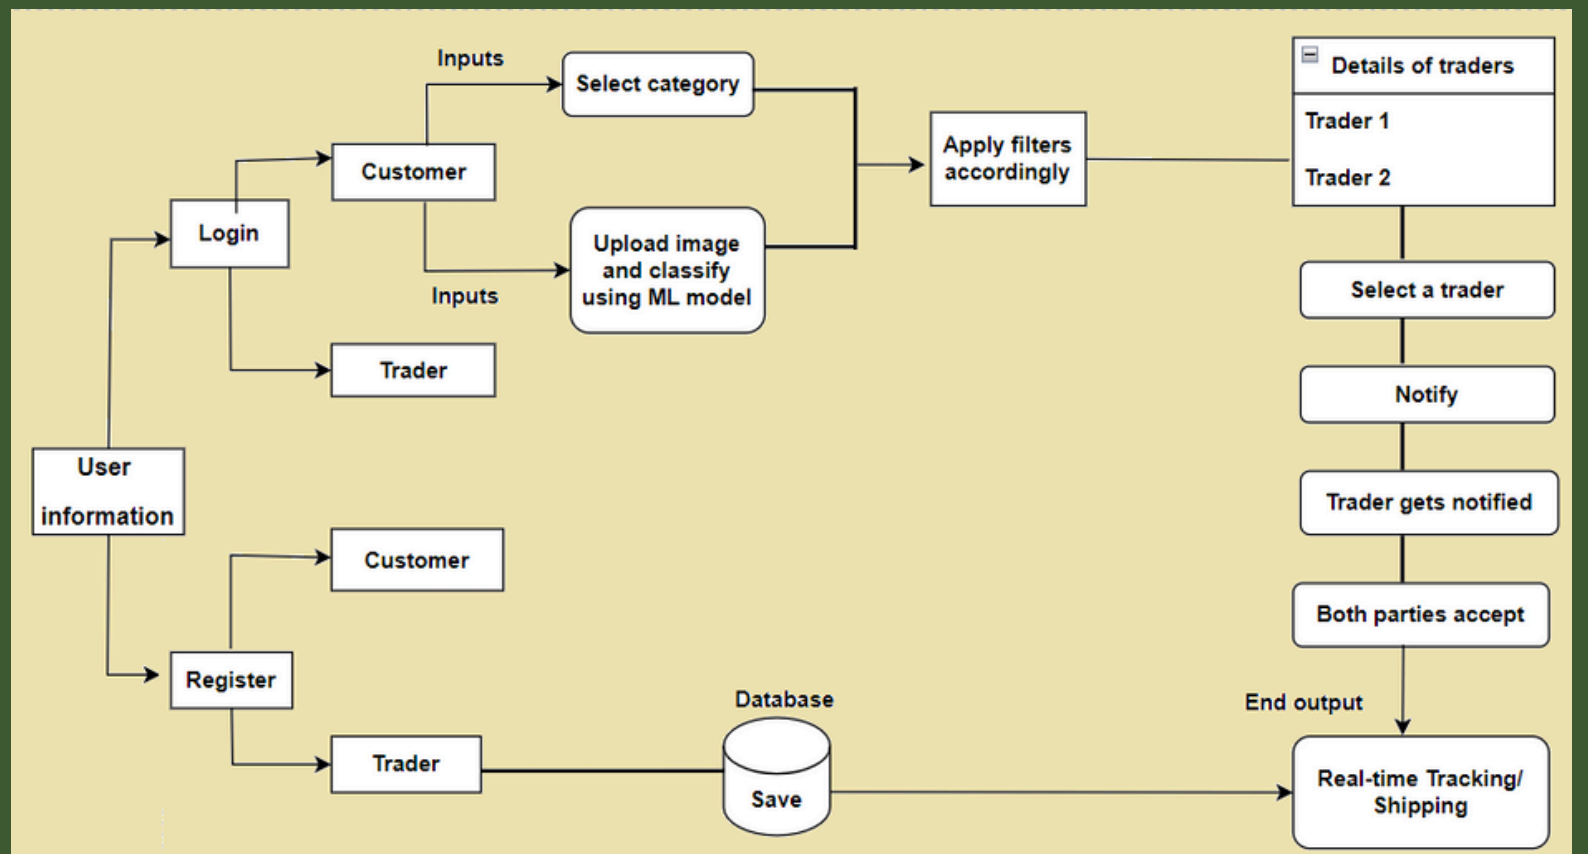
Inputs

Select category

Customer

Login

Upload image and classify using ML model

Inputs

Trader

Apply filters accordingly

Details of traders

Trader 1

Trader 2

Select a trader

Notify

Trader gets notified

Both parties accept

End output

Real-time Tracking/ Shipping

User information

Customer

Register

Trader

Database

Save